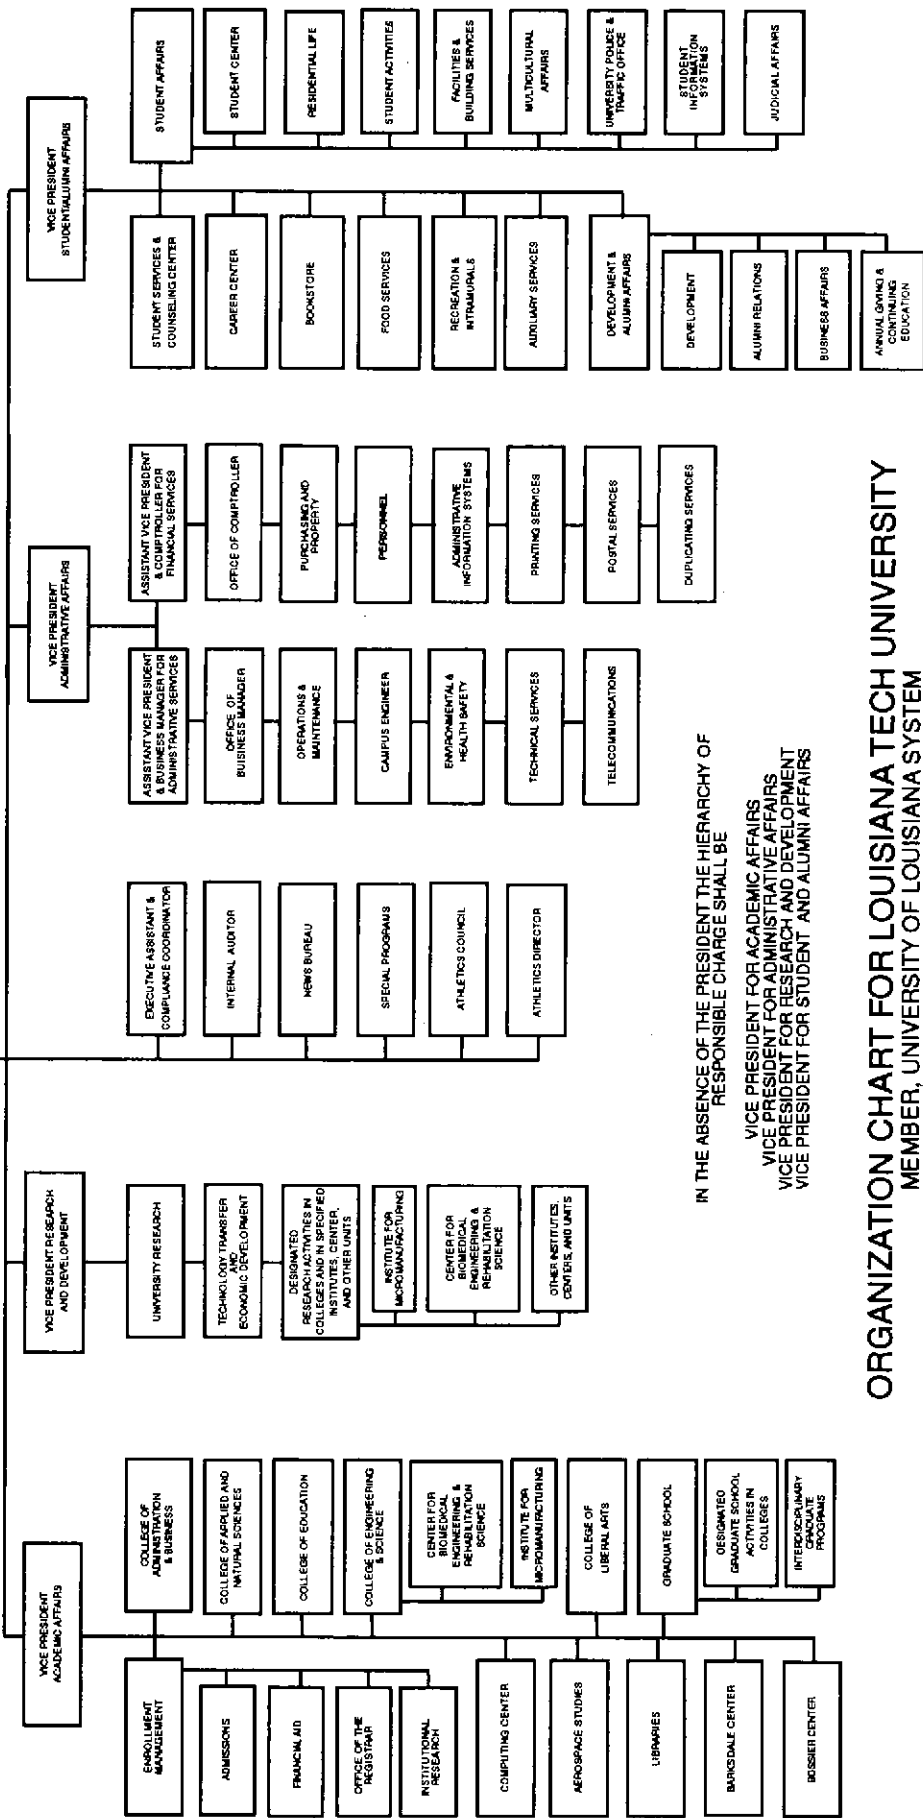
ORGANIZATION CHART FOR LOUISIANA TECH UNIVERSITY
MEMBER, UNIVERSITY OF LOUISIANA SYSTEM

IN THE ABSENCE OF THE PRESIDENT THE HIERARCHY OF RESPONSIBLE CHARGE SHALL BE

VICE PRESIDENT FOR ACADEMIC AFFAIRS
VICE PRESIDENT FOR ADMINISTRATIVE AFFAIRS
VICE PRESIDENT FOR RESEARCH AND DEVELOPMENT
VICE PRESIDENT FOR STUDENT AND ALUMNI AFFAIRS

VICE PRESIDENT ACADEMIC AFFAIRS

ENROLLMENT MANAGEMENT
ADMISSIONS
FINANCIAL AID
OFFICE OF THE REGISTRAR
INSTITUTIONAL RESEARCH
COMPUTING CENTER
AEROSPACE STUDIES
LIBRARIES
BARKSDALE CENTER
BOSSIER CENTER

COLLEGE OF ADMINISTRATION & BUSINESS
COLLEGE OF APPLIED AND NATURAL SCIENCES
COLLEGE OF EDUCATION
COLLEGE OF ENGINEERING & SCIENCE
CENTER FOR BIOMEDICAL ENGINEERING & REHABILITATION SCIENCE
INSTITUTE FOR MICROMANUFACTURING
COLLEGE OF LIBERAL ARTS
GRADUATE SCHOOL
DESIGNATED GRADUATE SCHOOL ACTIVITIES IN COLLEGES
INTERDISCIPLINARY GRADUATE PROGRAMS

VICE PRESIDENT RESEARCH AND DEVELOPMENT

UNIVERSITY RESEARCH
TECHNOLOGY TRANSFER AND ECONOMIC DEVELOPMENT
DESIGNATED RESEARCH ACTIVITIES IN COLLEGES AND IN SPECIFIED INSTITUTES, CENTER, AND OTHER UNITS
INSTITUTE FOR MICROMANUFACTURING
CENTER FOR BIOMEDICAL ENGINEERING & REHABILITATION SCIENCE
OTHER INSTITUTES, CENTERS, AND UNITS

EXECUTIVE ASSISTANT & COMPLIANCE COORDINATOR
INTERNAL AUDITOR
NEWS BUREAU
SPECIAL PROGRAMS
ATHLETICS COUNCIL
ATHLETICS DIRECTOR

VICE PRESIDENT ADMINISTRATIVE AFFAIRS

ASSISTANT VICE PRESIDENT & BUSINESS MANAGER FOR ADMINISTRATIVE SERVICES
OFFICE OF BUSINESS MANAGER
OPERATIONS & MAINTENANCE
CAMPUS ENGINEER
ENVIRONMENTAL & HEALTH SAFETY
TECHNICAL SERVICES
TELECOMMUNICATIONS

ASSISTANT VICE PRESIDENT & COMPTROLLER FOR FINANCIAL SERVICES
OFFICE OF COMPTROLLER
PURCHASING AND PROPERTY
PERSONNEL
ADMINISTRATIVE INFORMATION SYSTEMS
PRINTING SERVICES
POSTAL SERVICES
DUPLICATING SERVICES

VICE PRESIDENT STUDENT/ALUMNI AFFAIRS

STUDENT SERVICES & COUNSELING CENTER
CAREER CENTER
BOOKSTORE
FOOD SERVICES
RECREATION & INTRAMURALS
AUXILIARY SERVICES
DEVELOPMENT & ALUMNI AFFAIRS
DEVELOPMENT
ALUMNI RELATIONS
BUSINESS AFFAIRS
ANNUAL GIVING & CONTINUING EDUCATION

STUDENT AFFAIRS
STUDENT CENTER
RESIDENTIAL LIFE
STUDENT ACTIVITIES
FACILITIES & BUILDING SERVICES
MULTICULTURAL AFFAIRS
UNIVERSITY POLICE & TRAFFIC OFFICE
STUDENT INFORMATION SYSTEMS
JUDICIAL AFFAIRS